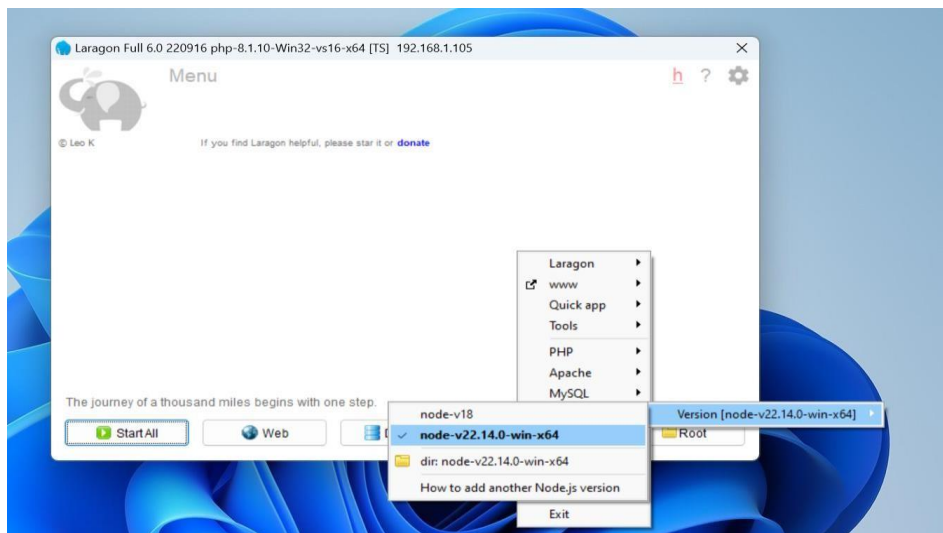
Laragon Full 6.0 220916 php-8.1.10-Win32-vs16-x64 [TS] 192.168.1.105

Menu

h ?

© Leo K

If you find Laragon helpful, please star it or donate

Laragon
www
Quick app
Tools
PHP
Apache
MySQL

Version [node-v22.14.0-win-x64]

node-v18
node-v22.14.0-win-x64
dir: node-v22.14.0-win-x64
How to add another Node.js version

Exit

The journey of a thousand miles begins with one step.

Start All

Web

D

Root